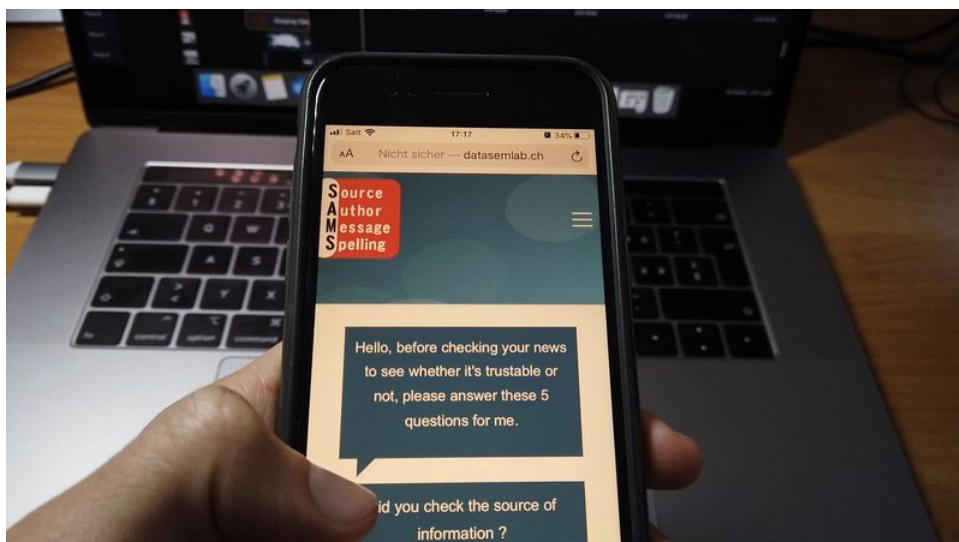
Salt 17:17 34%

AA Nicht sicher — datasemlab.ch

Source
Author
Message
Spelling

Hello, before checking your news to see whether it's trustable or not, please answer these 5 questions for me.

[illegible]id you check the source of information ?